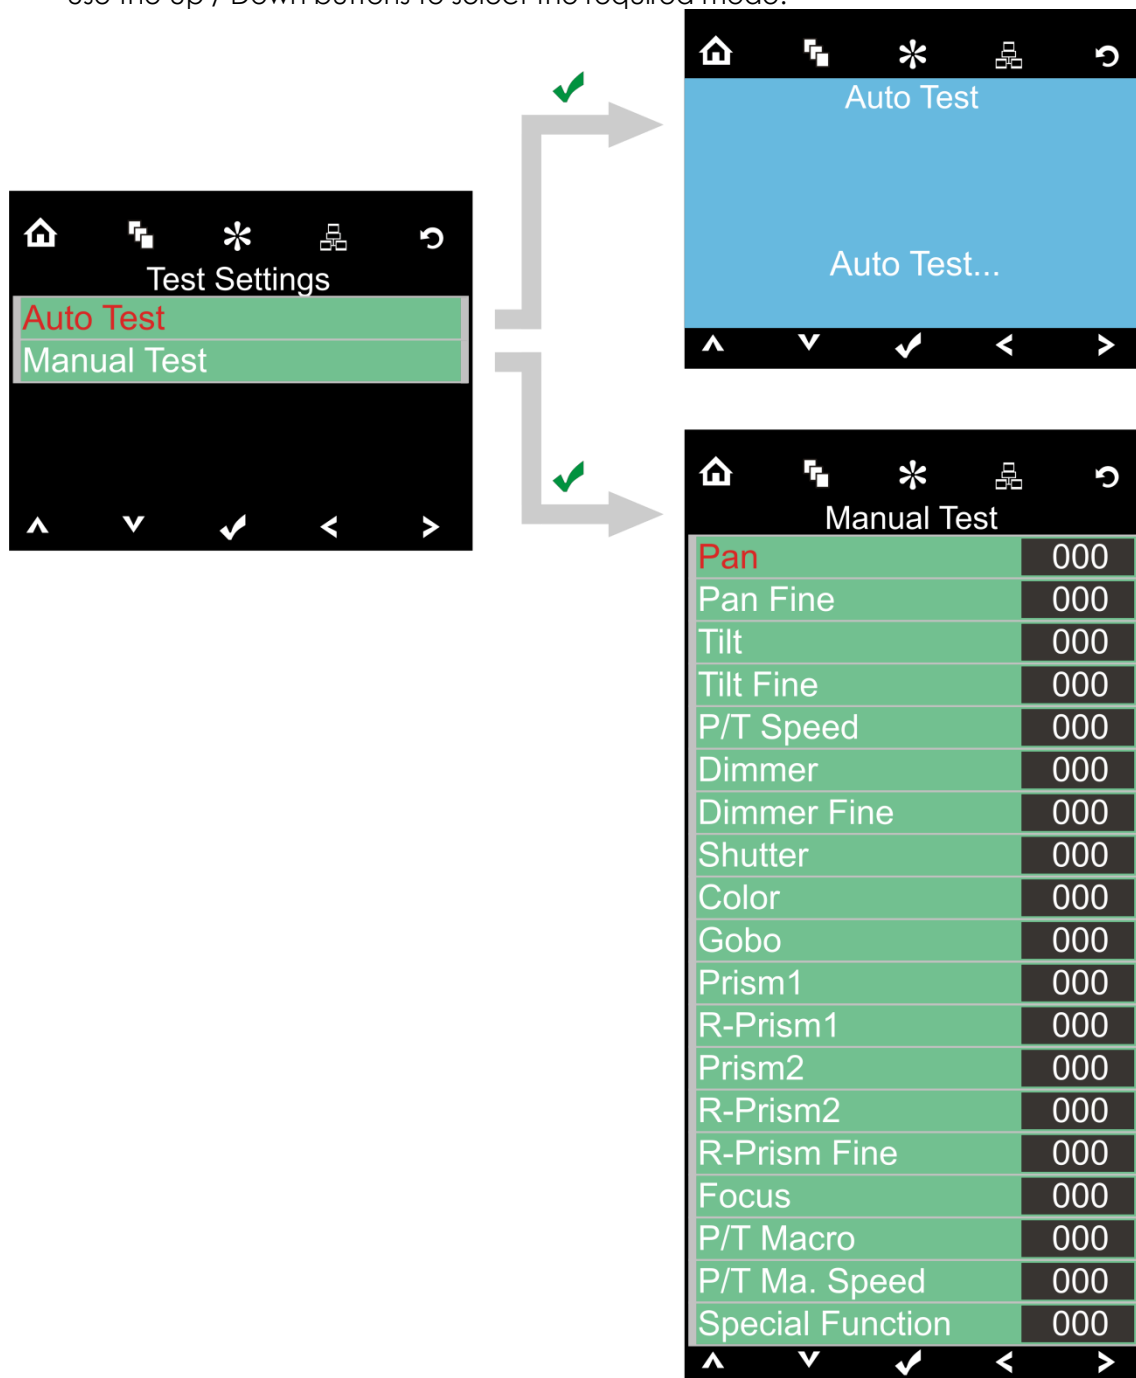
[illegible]

Test Settings

Auto Test

Manual Test

Auto Test

Auto Test...

Manual Test

| Pan | 000 |
|---|---|
| Pan Fine | 000 |
| Tilt | 000 |
| Tilt Fine | 000 |
| P/T Speed | 000 |
| Dimmer | 000 |
| Dimmer Fine | 000 |
| Shutter | 000 |
| Color | 000 |
| Gobo | 000 |
| Prism1 | 000 |
| R-Prism1 | 000 |
| Prism2 | 000 |
| R-Prism2 | 000 |
| R-Prism Fine | 000 |
| Focus | 000 |
| P/T Macro | 000 |
| P/T Ma. Speed | 000 |
| Special Function | 000 |